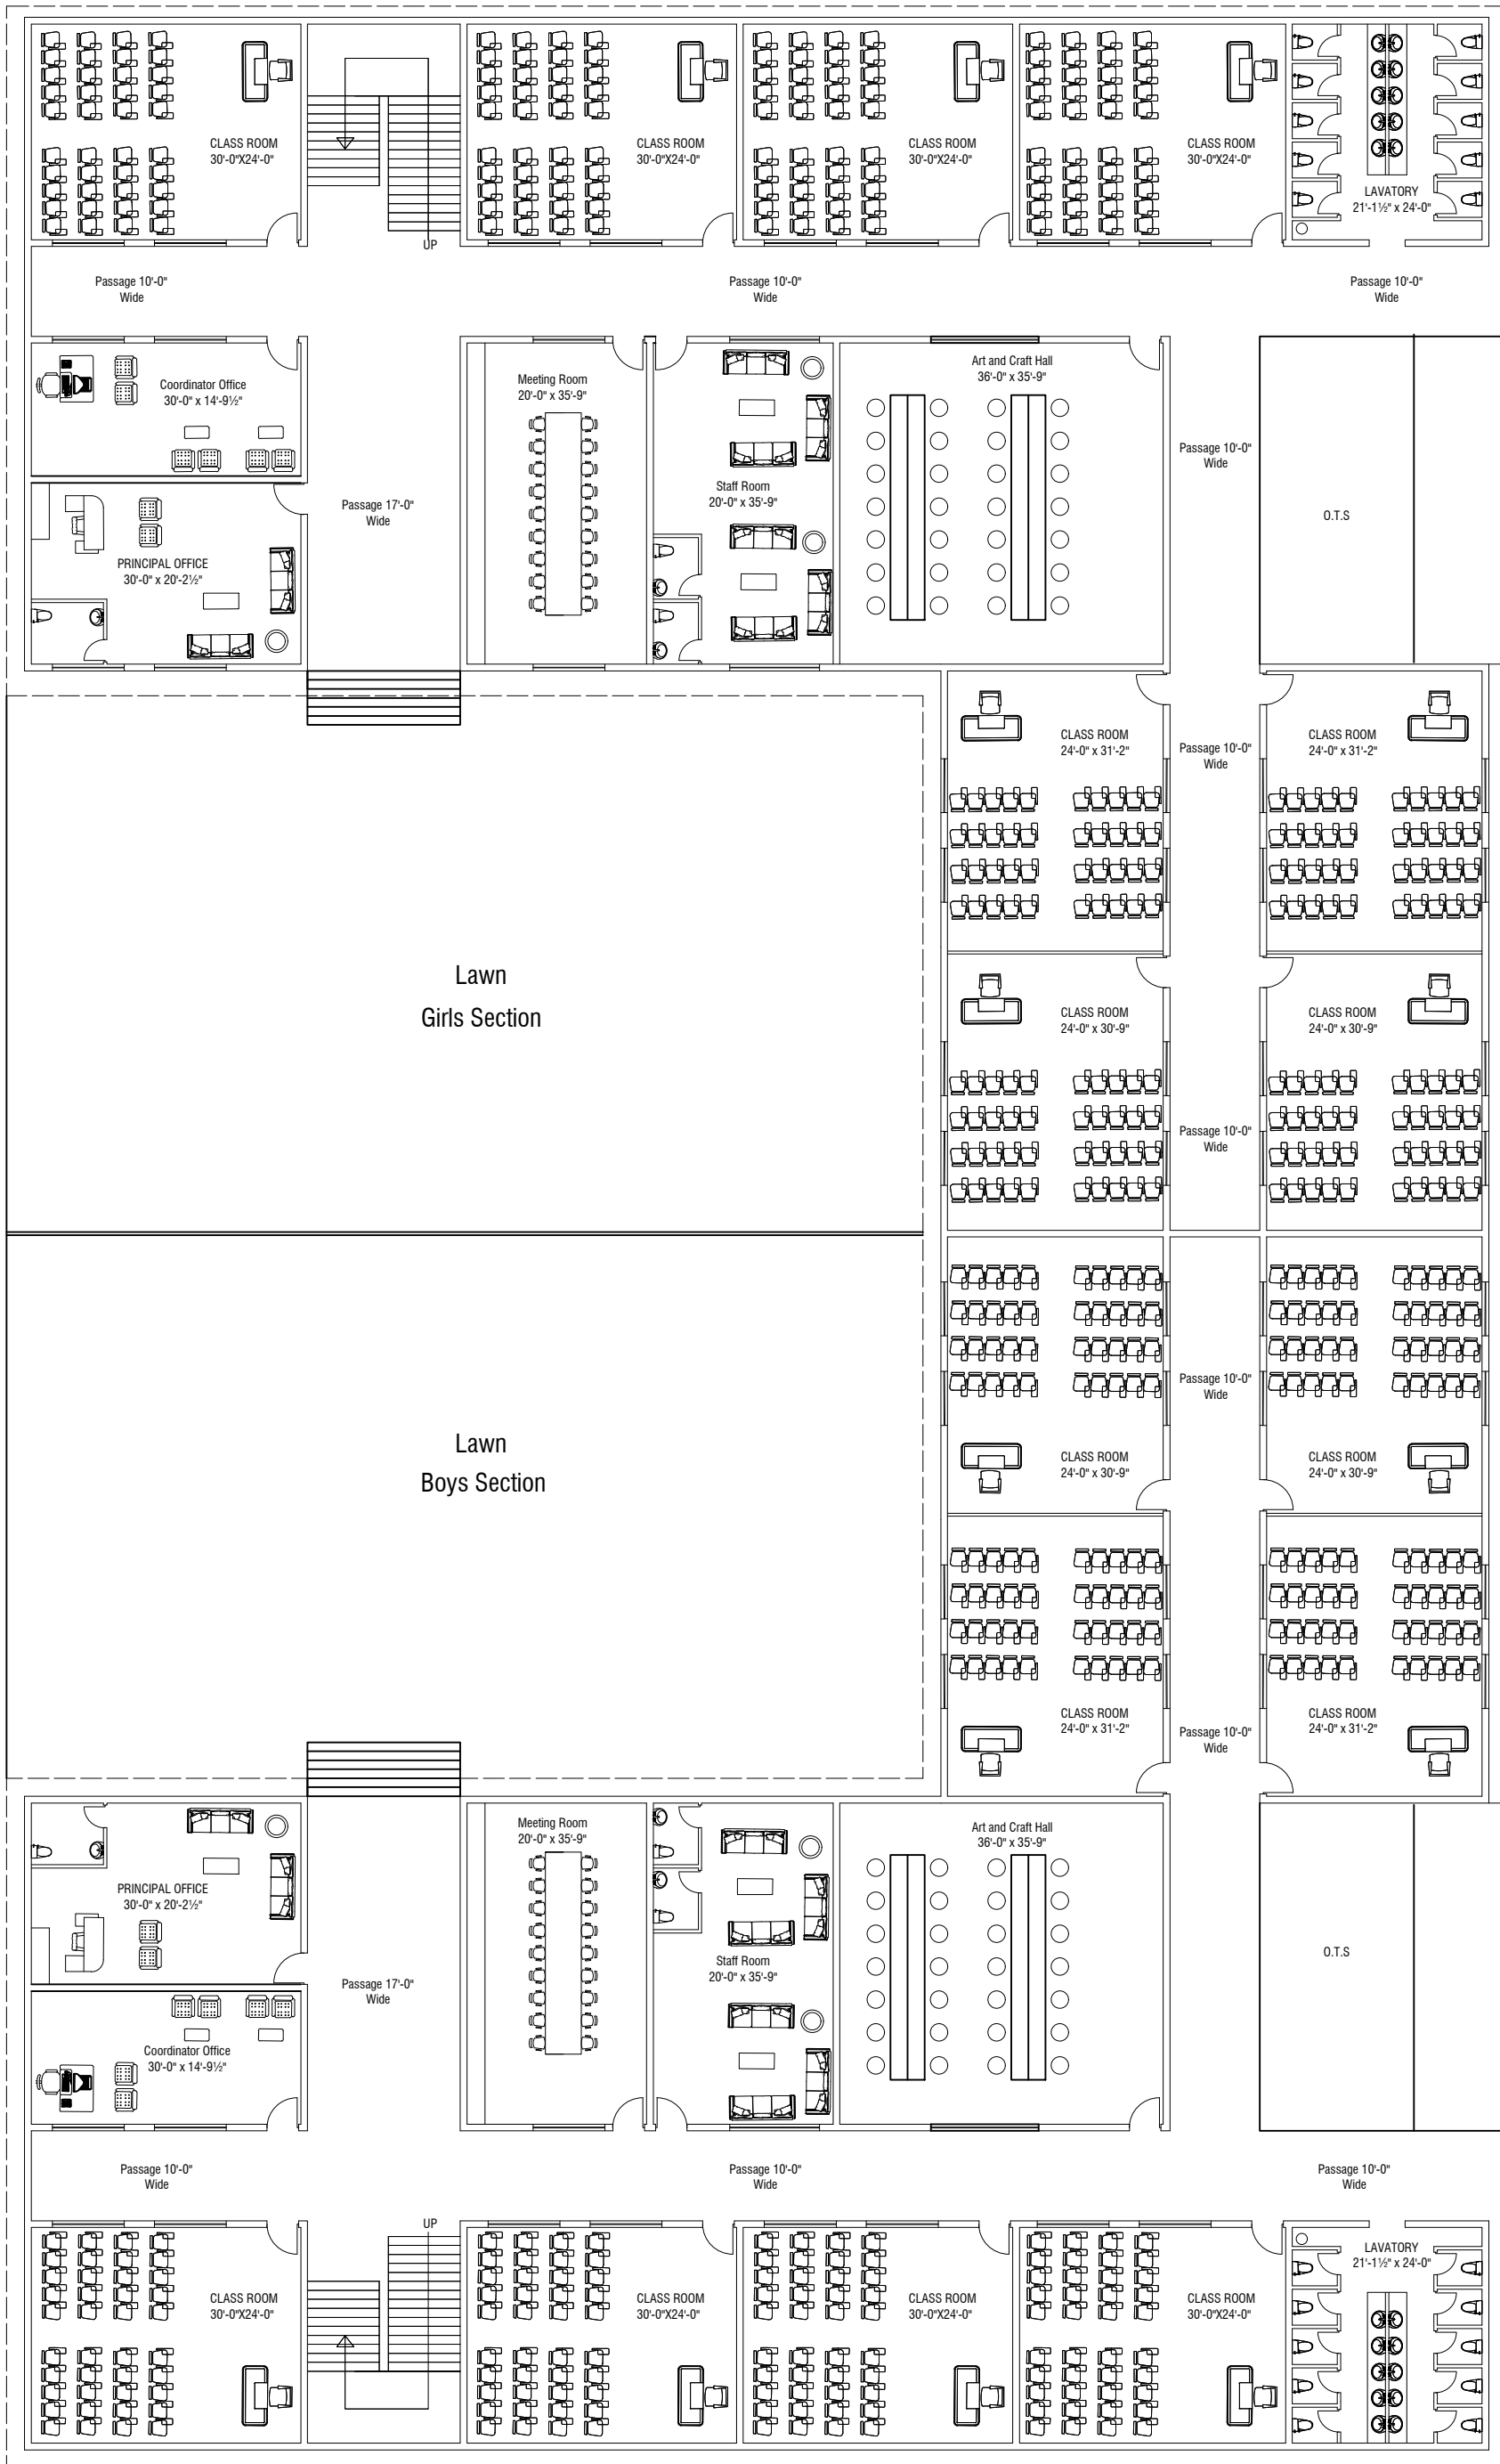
CLASS ROOM
30'-0"X24'-0"

UP

CLASS ROOM
30'-0"X24'-0"

CLASS ROOM
30'-0"X24'-0"

CLASS ROOM
30'-0"X24'-0"

LAVATORY
21'-1½" x 24'-0"

Passage 10'-0"
Wide

Passage 10'-0"
Wide

Passage 10'-0"
Wide

Coordinator Office
30'-0" x 14'-9½"

Meeting Room
20'-0" x 35'-9"

Staff Room
20'-0" x 35'-9"

Art and Craft Hall
36'-0" x 35'-9"

Passage 10'-0"
Wide

O.T.S

Passage 17'-0"
Wide

PRINCIPAL OFFICE
30'-0" x 20'-2½"

CLASS ROOM
24'-0" x 31'-2"

Passage 10'-0"
Wide

CLASS ROOM
24'-0" x 31'-2"

Lawn
Girls Section

CLASS ROOM
24'-0" x 30'-9"

Passage 10'-0"
Wide

CLASS ROOM
24'-0" x 30'-9"

Lawn
Boys Section

Passage 10'-0"
Wide

CLASS ROOM
24'-0" x 30'-9"

CLASS ROOM
24'-0" x 30'-9"

CLASS ROOM
24'-0" x 31'-2"

Passage 10'-0"
Wide

CLASS ROOM
24'-0" x 31'-2"

Meeting Room
20'-0" x 35'-9"

Art and Craft Hall
36'-0" x 35'-9"

PRINCIPAL OFFICE
30'-0" x 20'-2½"

Staff Room
20'-0" x 35'-9"

O.T.S

Passage 17'-0"
Wide

Coordinator Office
30'-0" x 14'-9½"

Passage 10'-0"
Wide

Passage 10'-0"
Wide

Passage 10'-0"
Wide

UP

LAVATORY
21'-1½" x 24'-0"

CLASS ROOM
30'-0"X24'-0"

CLASS ROOM
30'-0"X24'-0"

CLASS ROOM
30'-0"X24'-0"

CLASS ROOM
30'-0"X24'-0"